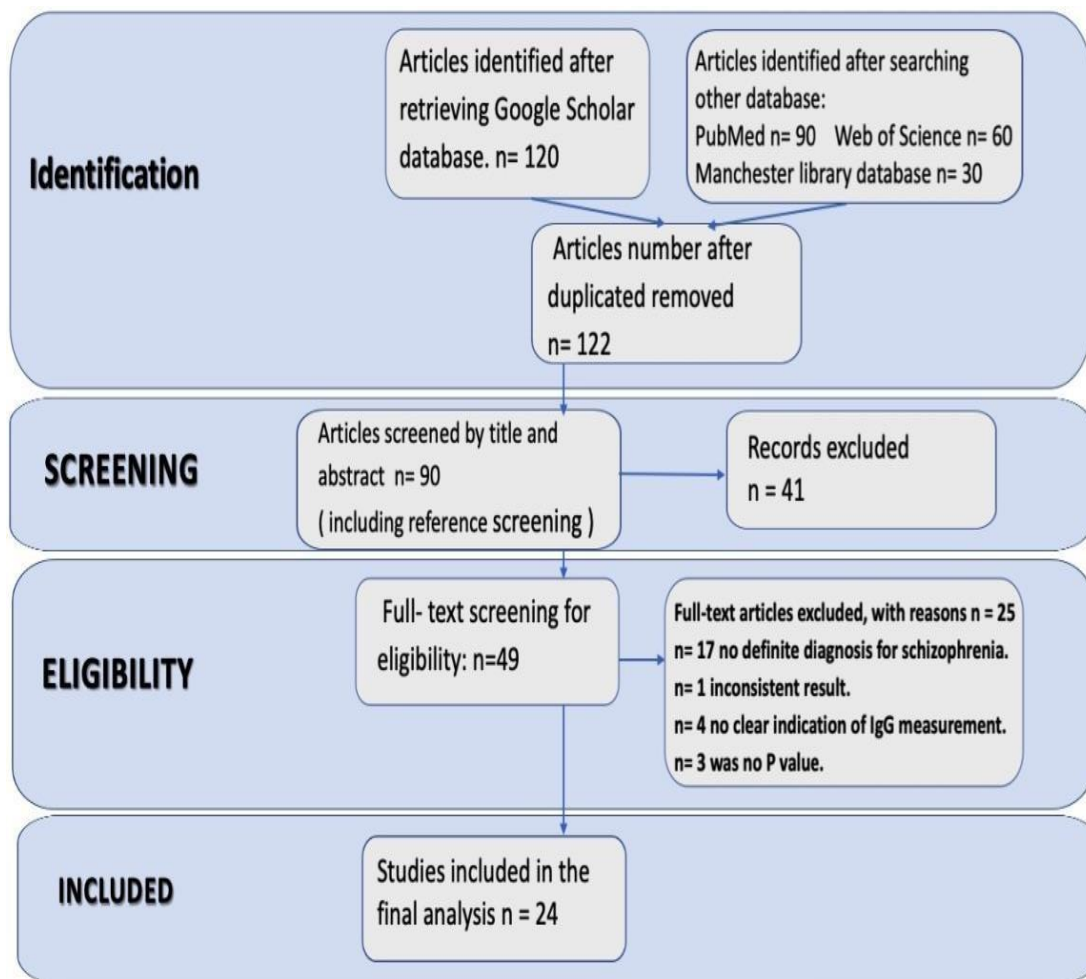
Identification

Articles identified after retrieving Google Scholar database. n= 120

Articles identified after searching other database:
PubMed n= 90 Web of Science n= 60
Manchester library database n= 30

Articles number after duplicated removed
n= 122

SCREENING

Articles screened by title and abstract n= 90
( including reference screening )

Records excluded
n = 41

ELIGIBILITY

Full- text screening for eligibility: n=49

Full-text articles excluded, with reasons n = 25
n= 17 no definite diagnosis for schizophrenia.
n= 1 inconsistent result.
n= 4 no clear indication of IgG measurement.
n= 3 was no P value.

INCLUDED

Studies included in the final analysis n = 24